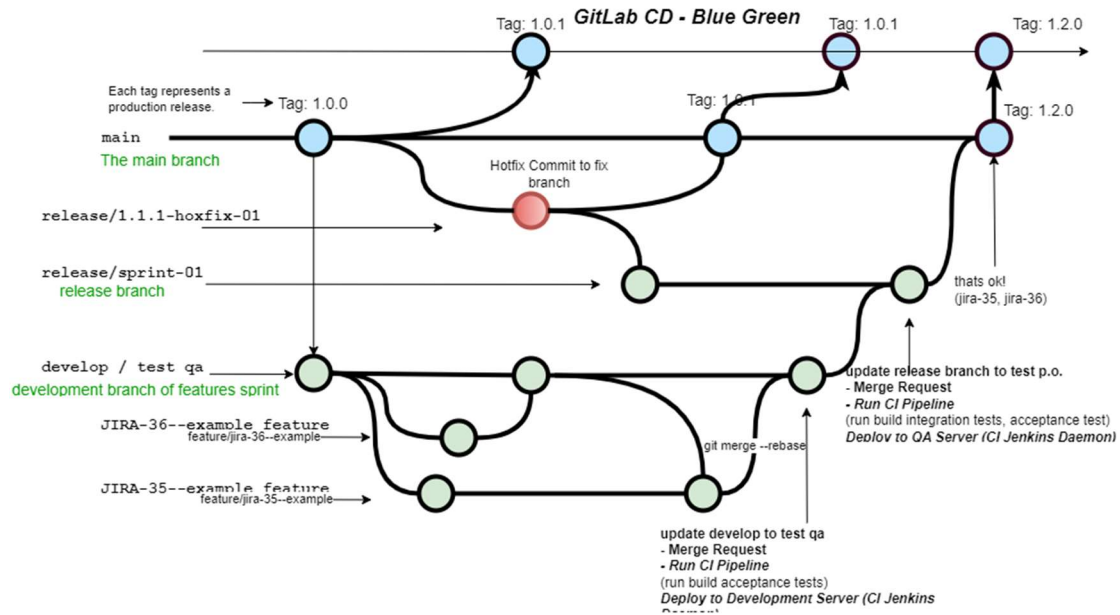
GitLab CD - Blue Green

Tag: 1.0.1

Tag: 1.0.1

Tag: 1.2.0

Each tag represents a production release.

Tag: 1.0.0

Tag: 1.0.1

Tag: 1.2.0

main
The main branch

Hotfix Commit to fix branch

release/1.1.1-hoxfix-01

release/sprint-01
release branch

thats ok!
(jira-35, jira-36)

develop / test qa
development branch of features sprint

update release branch to test p.o.
- Merge Request
- Run CI Pipeline
(run build integration tests, acceptance test)
Deploy to QA Server (CI Jenkins Daemon)

JIRA-36--example feature
feature/jira-36--example

git merge --rebase

JIRA-35--example feature
feature/jira-35--example

update develop to test qa
- Merge Request
- Run CI Pipeline
(run build acceptance tests)
Deploy to Development Server (CI Jenkins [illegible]